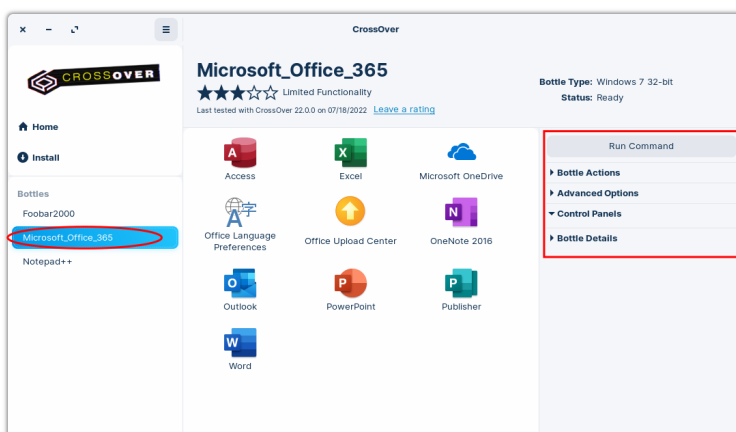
CrossOver

CROSSOVER

Home

Install

Bottles

Foobar2000

Microsoft_Office_365

Notepad++

Microsoft_Office_365

Limited Functionality

Last tested with CrossOver 22.0.0 on 07/18/2022 Leave a rating

Bottle Type: Windows 7 32-bit
Status: Ready

Access

Excel

Microsoft OneDrive

Office Language Preferences

Office Upload Center

OneNote 2016

Outlook

PowerPoint

Publisher

Word

Run Command

Bottle Actions

Advanced Options

Control Panels

Bottle Details